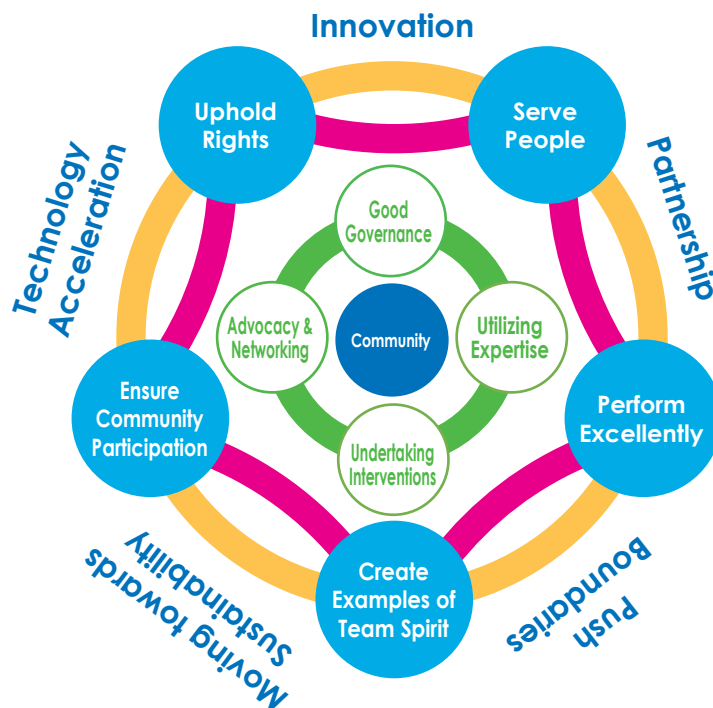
Innovation

Partnership

Push Boundaries

Moving towards Sustainability

Technology Acceleration

Uphold Rights

Serve People

Perform Excellently

Create Examples of Team Spirit

Ensure Community Participation

Good Governance

Utilizing Expertise

Undertaking Interventions

Advocacy & Networking

Community